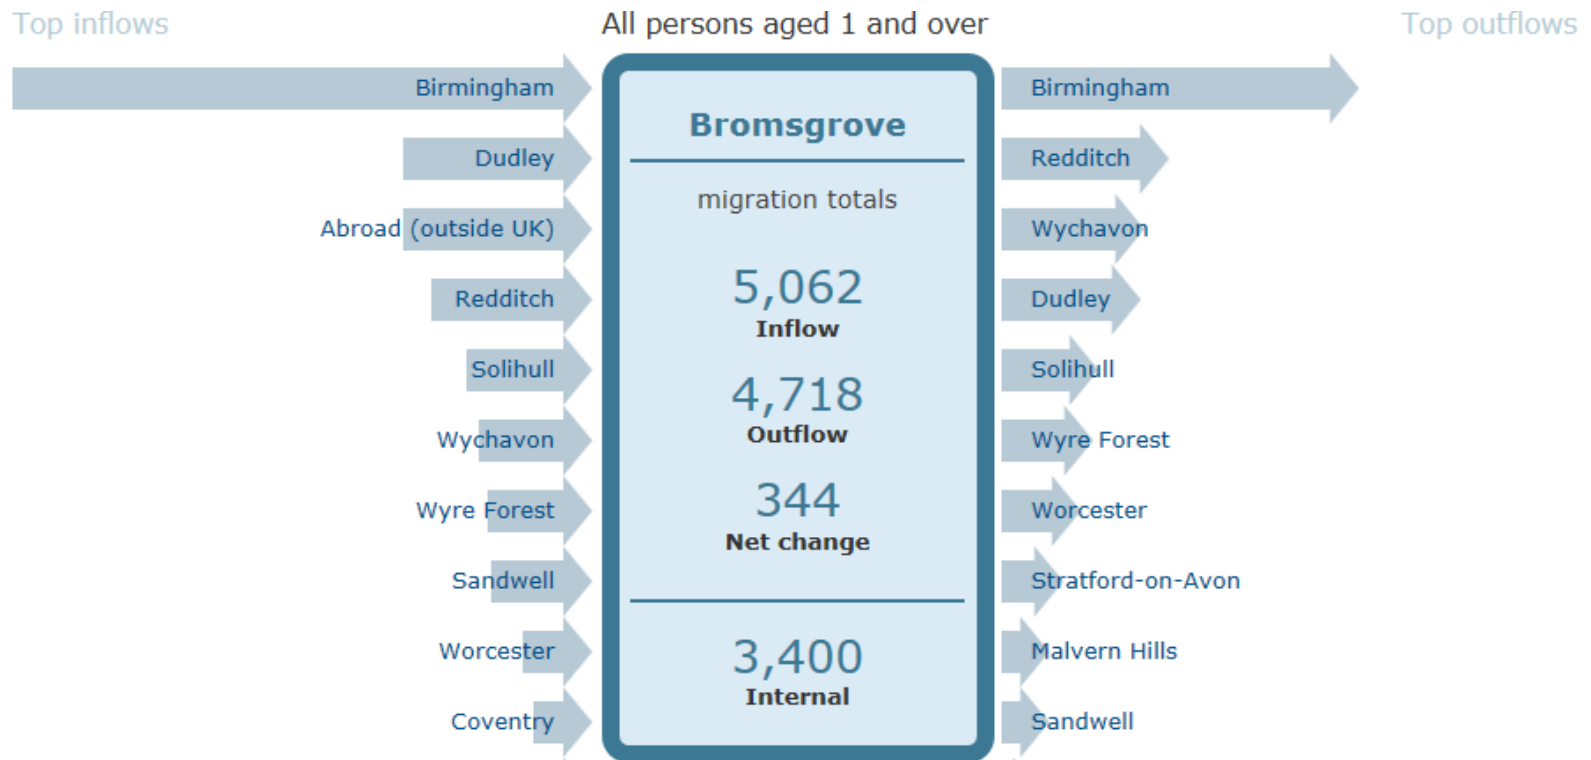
Top inflows

All persons aged 1 and over

Top outflows

Birmingham
Dudley
Abroad (outside UK)
Redditch
Solihull
Wychavon
Wyre Forest
Sandwell
Worcester
Coventry

Bromsgrove

migration totals

5,062
Inflow

4,718
Outflow

344
Net change

3,400
Internal

Birmingham
Redditch
Wychavon
Dudley
Solihull
Wyre Forest
Worcester
Stratford-on-Avon
Malvern Hills
Sandwell